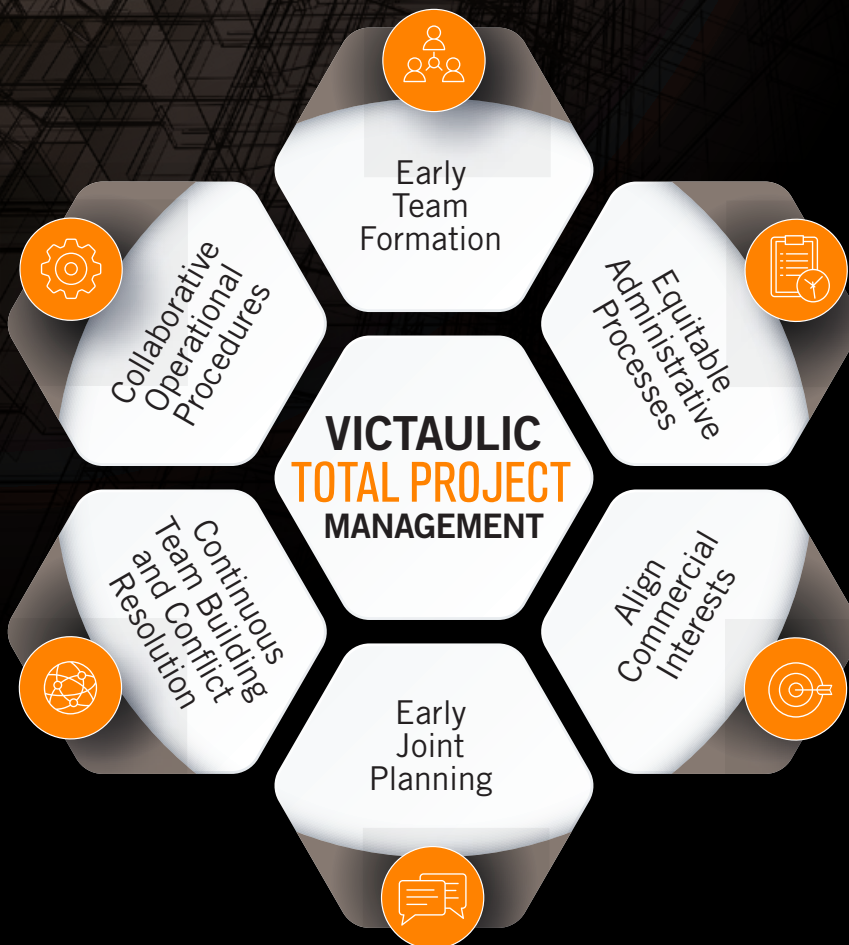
Early Team Formation

Equitable Administrative Processes

Align Commercial Interests

Early Joint Planning

Continuous Team Building and Conflict Resolution

Collaborative Operational Procedures

VICTAULIC
TOTAL PROJECT
MANAGEMENT